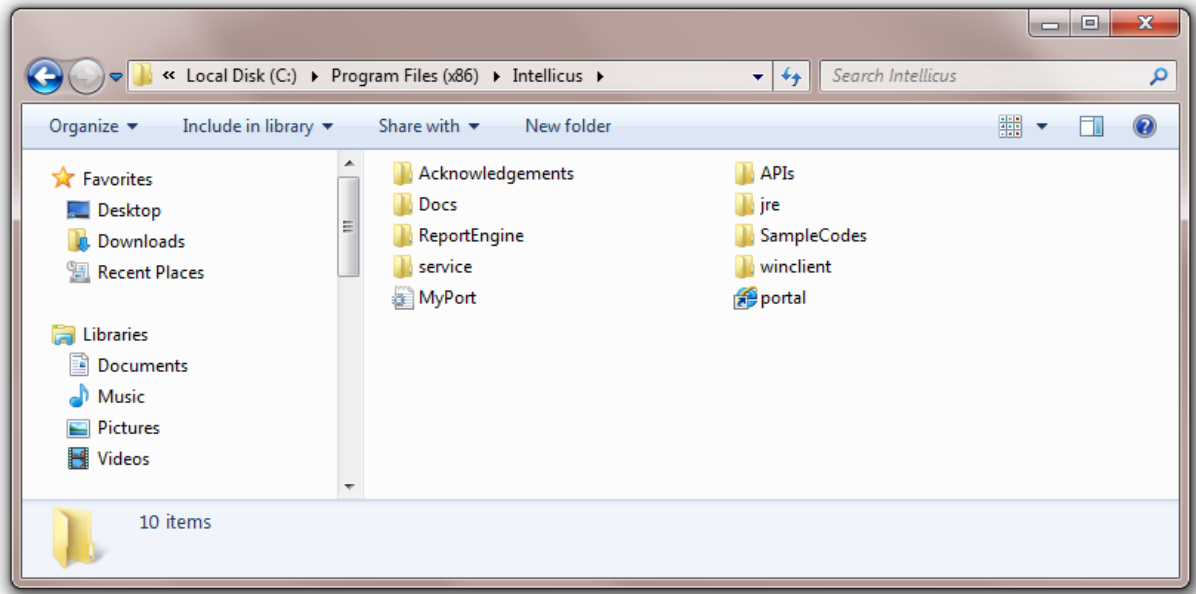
« Local Disk (C:) ▸ Program Files (x86) ▸ Intellicus ▸

Search Intellicus

Organize ▾ Include in library ▾ Share with ▾ New folder

Favorites
Desktop
Downloads
Recent Places

Libraries
Documents
Music
Pictures
Videos

Acknowledgements
Docs
ReportEngine
service
MyPort

APIs
jre
SampleCodes
winclient
portal

10 items